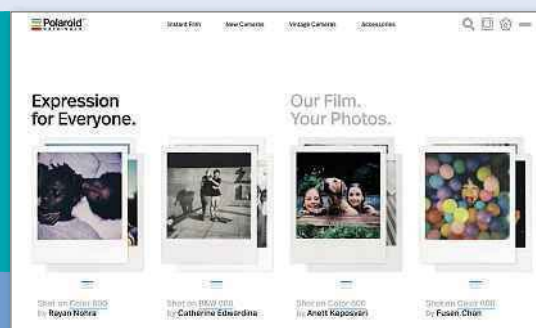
Polaroid Originals

Instant Film New Cameras Vintage Cameras Accessories

Expression for Everyone.

Our Film. Your Photos.

Shot on Color 600
By Rayan Nehra

Shot on B&W 600
by Catherine Edwardina

Shot on Color 600
by Anett Kaposvari

Shot on Color 600
by Fusen Chen